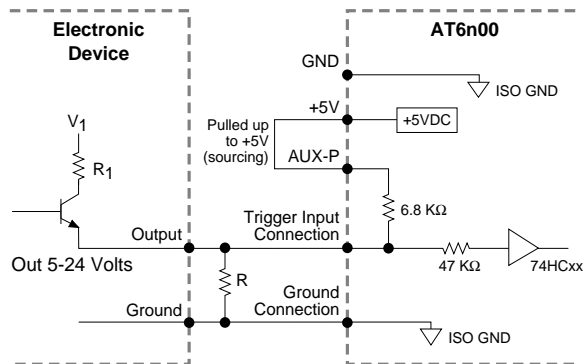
Electronic Device

AT6n00

GND

ISO GND

+5V

+5VDC

Pulled up to +5V (sourcing)

AUX-P

$V_1$

$R_1$

6.8 KΩ

Trigger Input Connection

Output

Out 5-24 Volts

47 KΩ

74HCxx

R

Ground Connection

Ground

ISO GND